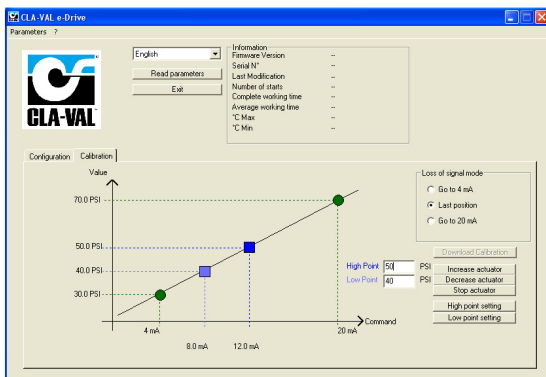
CLA-VAL e-Drive
Parameters ?

CLA-VAL

English
Read parameters
Exit

Information
Firmware Version --
Serial N° --
Last Modification --
Number of starts --
Complete working time --
Average working time --
°C Max --
°C Min --

Configuration
Calibration

Value
70.0 PSI
50.0 PSI
40.0 PSI
30.0 PSI
4 mA
8.0 mA
12.0 mA
20 mA
Command

Loss of signal mode
Go to 4 mA
Last position
Go to 20 mA

Download Calibration
High Point: 50 PSI
Low Point: 40 PSI
Increase actuator
Decrease actuator
Stop actuator
High point setting
Low point setting